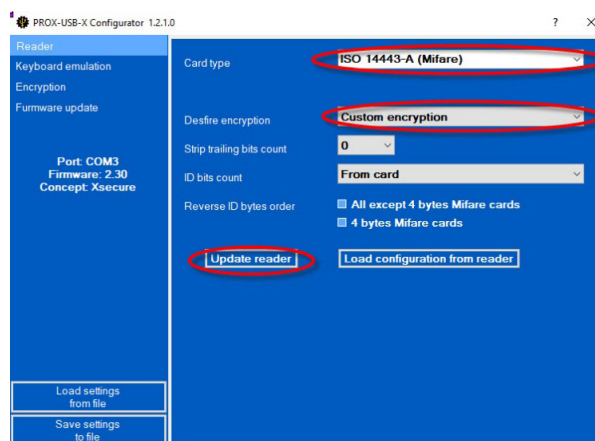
PROX-USB-X Configurator 1.2.1.0
?
×

Reader
Keyboard emulation
Encryption
Firmware update

Port: COM3
Firmware: 2.30
Concept: Xsecure

Load settings from file
Save settings to file

Card type
ISO 14443-A (Mifare)

Desfire encryption
Custom encryption

Strip trailing bits count
0

ID bits count
From card

Reverse ID bytes order
All except 4 bytes Mifare cards
4 bytes Mifare cards

Update reader
Load configuration from reader